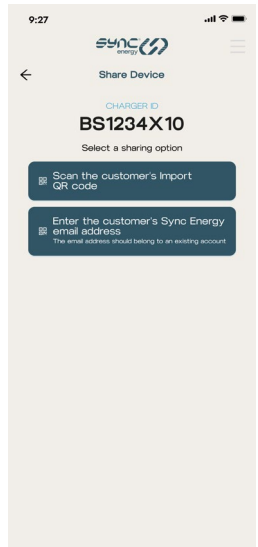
9:27

sync energy

Share Device

CHARGER ID
BS1234X10

Select a sharing option

Scan the customer's Import QR code

Enter the customer's Sync Energy email address
The email address should belong to an existing account